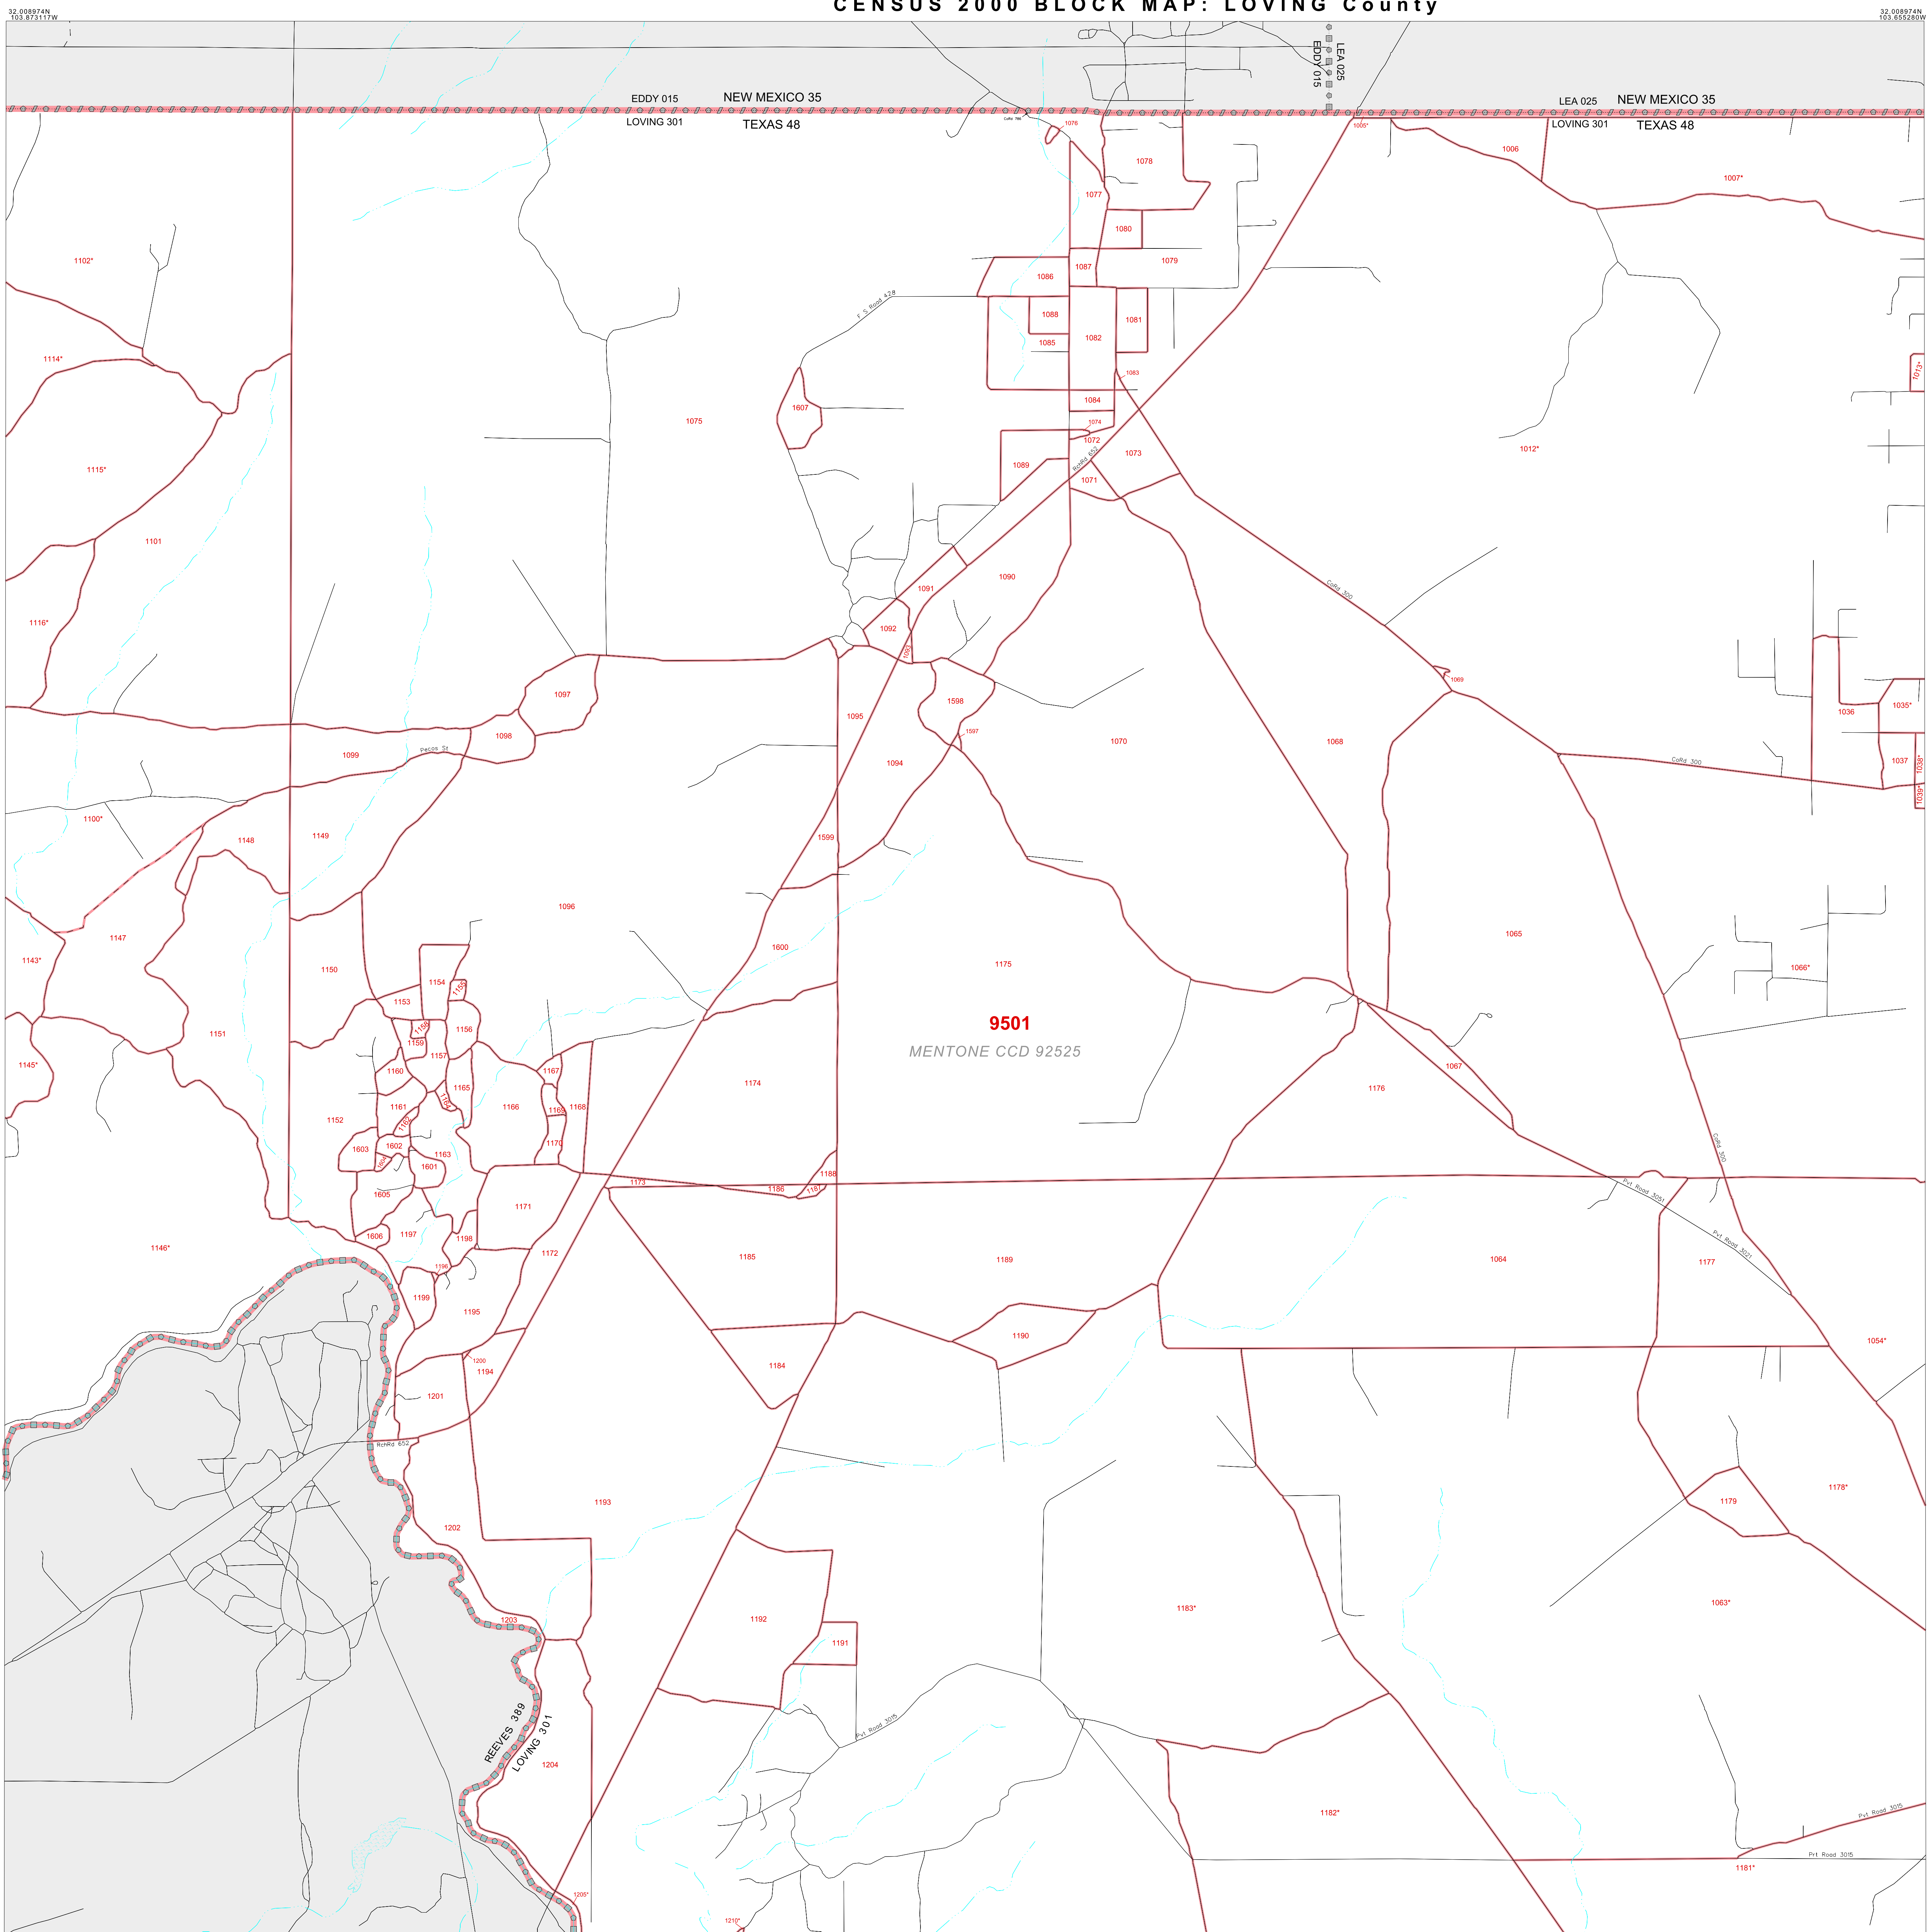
32.008974N
103.873117W

CENSUS 2000 BLOCK MAP: LOVING County

32.008974N
103.655280W

EDDY 015
NEW MEXICO 35
LOVING 301
TEXAS 48
LEA 025
EDDY 015
LEA 025
NEW MEXICO 35
LOVING 301
TEXAS 48

1076
1005*
1006
1007*
1078
1077
1080
1079
1102*
1087
1086
F S Road 428
1088
1081
1085
1082
1114*
1083
1075
1607
1084
1013*
1074
1072
1012*
1073
1089
1115*
1071
1101
CoRd 300
1090
1091
1116*
1092
1069
1097
1598
1035*
1095
1036
1597
1099
1098
1070
1068
1094
CoRd 300
1037
1038*
1039*
1100*
1599
1148
1149
1096
1147
1600
1065
1143*
1175
1066*
1150
1154
1153
9501
MENTONE CCD 92525
1151
1156
1159
1157
1067
1145*
1160
1167
1174
1176
1165
1161
1166
1168
1152
1603
1602
1170
1163
1601
1188
1173
1186
1605
1171
Pvt Road 3051
1606
1197
1198
1146*
1172
1185
1189
1064
1177
1199
1195
1054*
1190
1200
1194
1184
1201
RchRd 652
1193
1179
1178*
1202
1203
1192
1183*
1063*
1191
REEVES 389
LOVING 301
Pvt Road 3015
1204
1182*
Pvt Road 3015
Pvt Road 3015
1181*
1205*
1210*